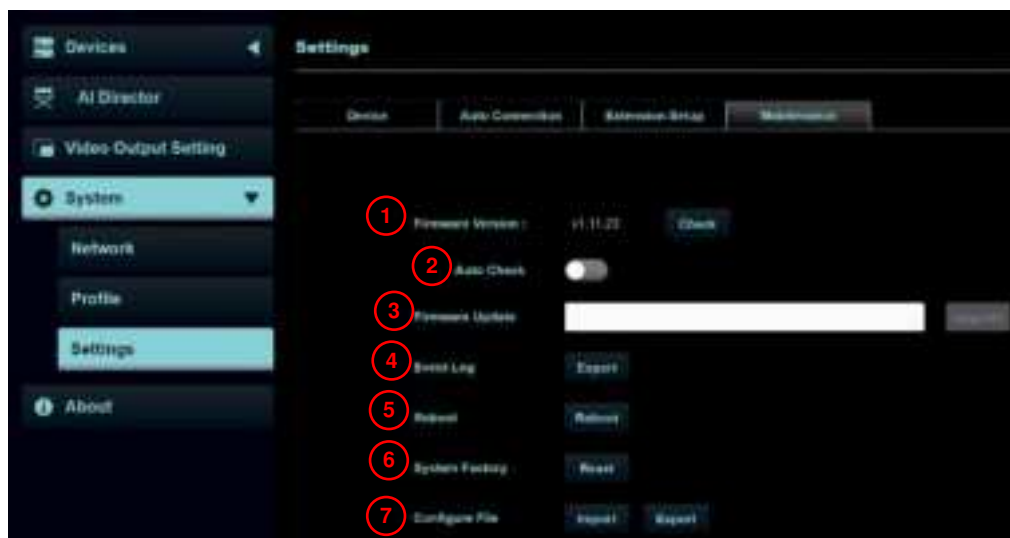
Devices
AI Director
Video Output Setting
System
Network
Profile
Settings
About

Settings

Device | Auto Connection | Extension Setup | Maintenance

1 Firmware Version : v1.11.22 Check
2 Auto Check
3 Firmware Update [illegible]
4 Event Log Export
5 Reboot Reboot
6 System Factory Reset
7 Configure File Import Export